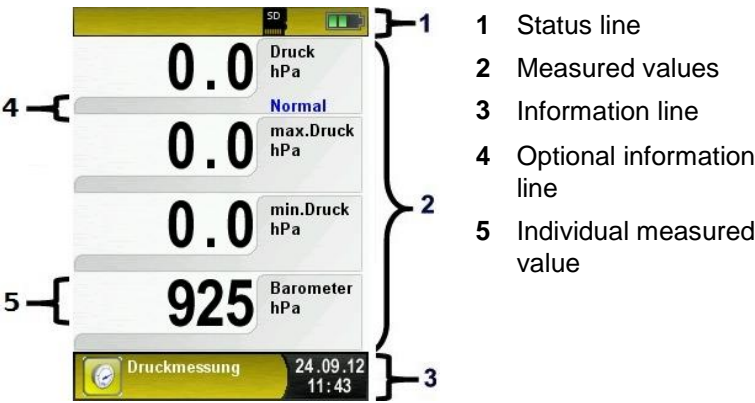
SD

1

0.0 Druck hPa

Normal

4

0.0 max.Druck hPa

0.0 min.Druck hPa

2

925 Barometer hPa

5

Druckmessung 24.09.12 11:43

3

**1** Status line

**2** Measured values

**3** Information line

**4** Optional information line

**5** Individual measured value